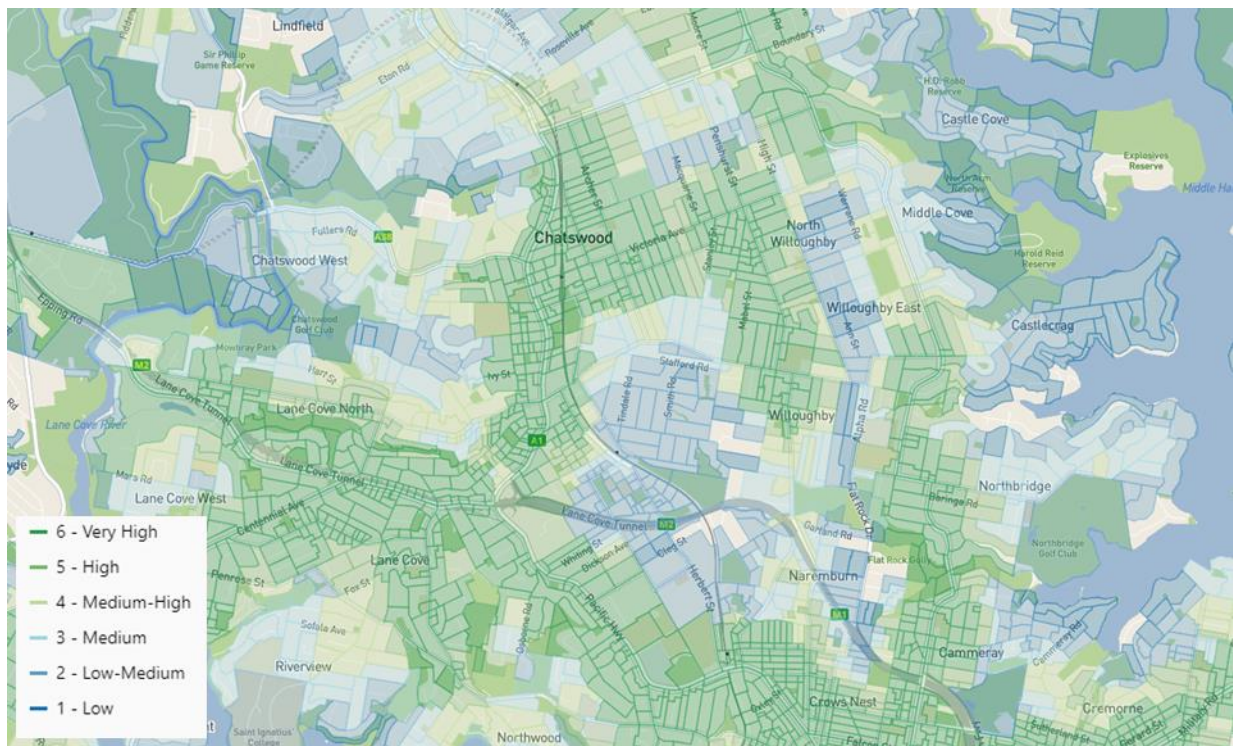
Lindfield
Sir Philip Game Reserve
Eton Rd
Boundary St
H.D. Robb Reserve
Castle Cove
Explosives Reserve
Middle Ha
Archer St
Penshurst St
High St
Chatswood
Victoria Ave
North Willoughby
Warrane Rd
Middle Cove
Harold Reid Reserve
Fullers Rd
A38
Chatswood West
Epping Rd
Chatswood Golf Club
Willoughby East
Castlecrag
Mowbray Park
M2
Stafford Rd
Ivy St
Lane Cove Tunnel
Lane Cove North
Tindale Rd
Smith Rd
Willoughby
Lane Cove River
A1
Lane Cove Tunnel
Mars Rd
Lane Cove West
Northbridge
Flat Rock Dr
Beringa Rd
Centennial Ave
Lane Cove Tunnel
M2
Garland Rd
Northbridge Golf Club
Lane Cove
Whiting St
Dickson Ave
Elleg St
Herbert St
Flat Rock Gully
Penrose St
Fox St
Naremburn
M1
Pacific Hwy
Osborne Rd
Sofala Ave
Cammeray
Cammeray Rd
Riverview
Crows Nest
Cremorne
Saint Ignatius College
Northwood
— 6 - Very High
— 5 - High
— 4 - Medium-High
— 3 - Medium
— 2 - Low-Medium
— 1 - Low